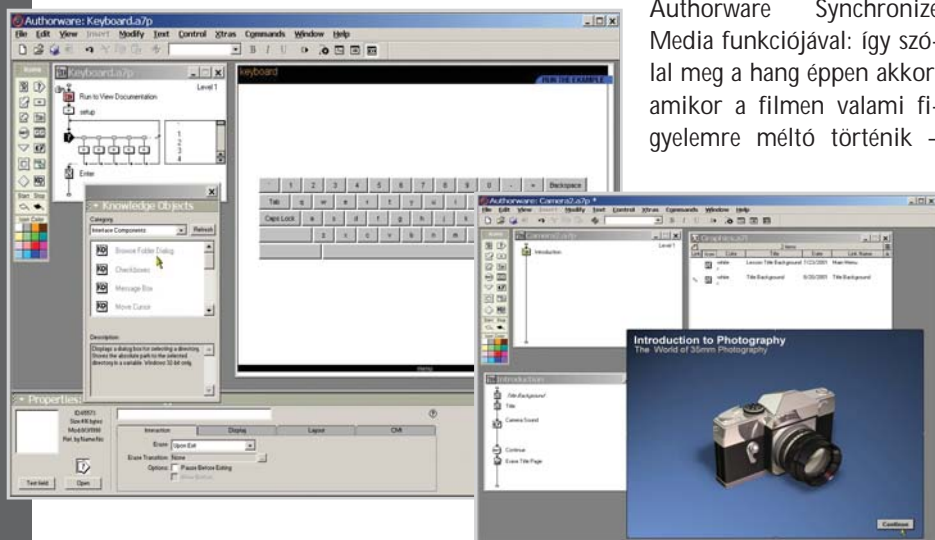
Authorware Synchronize Media funkciójával: így szólal meg a hang éppen akkor, amikor a filmen valami figyelemre méltó történik –

Authorware: Keyboard.a7p
File Edit View Insert Modify Text Control Xtras Commands Window Help

Icons
Keyboard.a7p
Level 1
Run to View Documentation
setup
1
2
3
4
Enter

keyboard
RUN THE EXAMPLE
` 1 2 3 4 5 6 7 8 9 0 - = Backspace
Tab q w e r t y u i
Caps Lock a s d f g h j k
z x c v b n m
Menu

Knowledge Objects
Category
Interface Components
Refresh
Browse Folder Dialog
Checkboxes
Message Box
Move Cursor
Description
Displays a dialog box for selecting a directory. Stores the absolute path to the selected directory in a variable. Windows 32-bit only.

Properties:
Interaction
Display
Layout
CMI
Erase: Upon Exit
Erase Transition: None
Options: Pause Before Exiting
Text field
Open

Authorware: Camera2.a7p *
File Edit View Insert Modify Text Control Xtras Commands Window Help
Camera2.a7p
Level 1
Introduction
Graphics.a7l
Title Background
Title Background
Introduction
Title Background
Title
Camera Sound
Continue
Erase Title Page

Introduction to Photography
The World of 35mm Photography
Continue